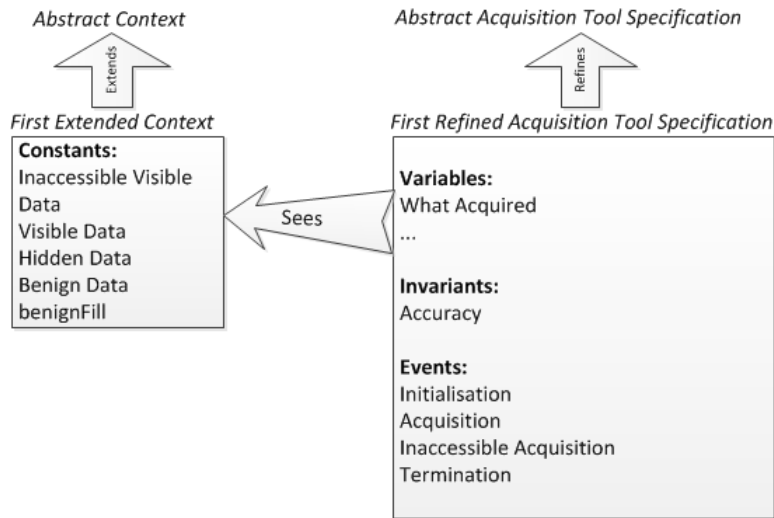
Abstract Context

Extends

First Extended Context

Constants:
Inaccessible Visible Data
Visible Data
Hidden Data
Benign Data
benignFill

Sees

Abstract Acquisition Tool Specification

Refines

First Refined Acquisition Tool Specification

Variables:
What Acquired
...

Invariants:
Accuracy

Events:
Initialisation
Acquisition
Inaccessible Acquisition
Termination